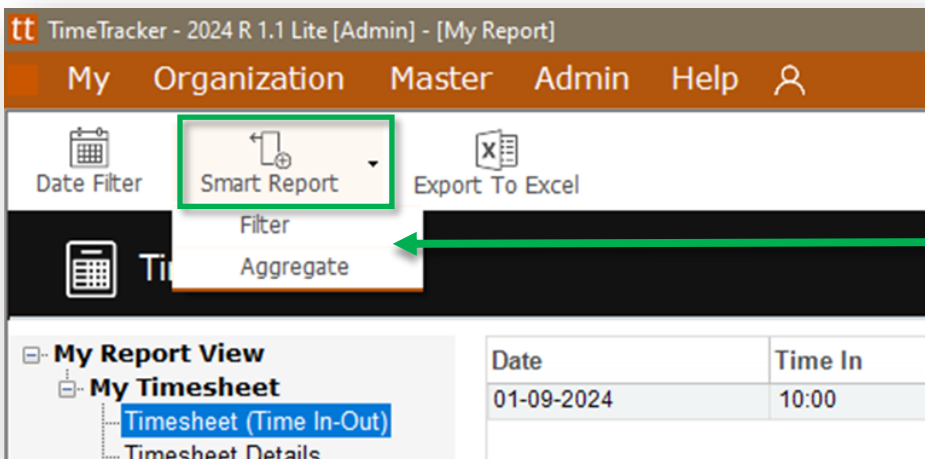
tt TimeTracker - 2024 R 1.1 Lite [Admin] - [My Report]

My Organization Master Admin Help

Date Filter
Smart Report
Export To Excel

Filter
Aggregate

Ti

My Report View
My Timesheet
Timesheet (Time In-Out)
Timesheet Details

| Date | Time In |
|---|---|
| 01-09-2024 | 10:00 |